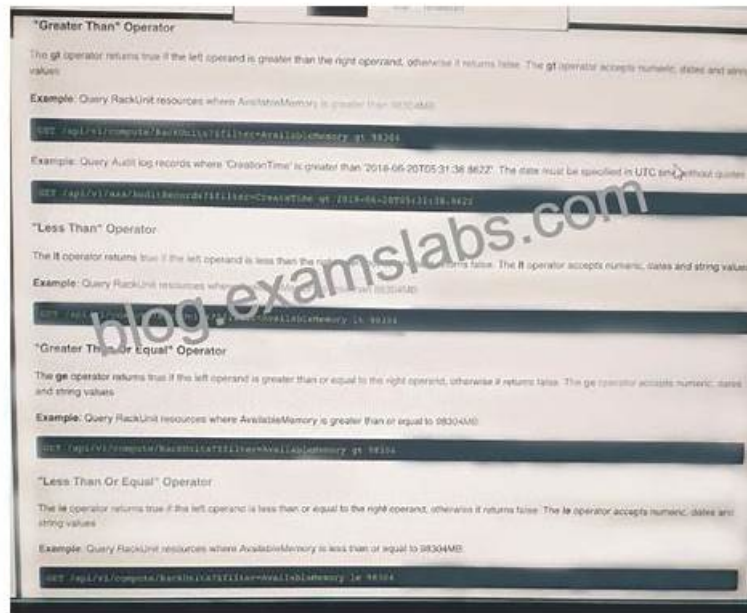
"Greater Than" Operator

The gt operator returns true if the left operand is greater than the right operand, otherwise it returns false. The gt operator accepts numeric, dates and string values

Example: Query RackUnit resources where AvailableMemory is greater than 98304MB

GET /api/v1/compute/RackUnits?$filter=AvailableMemory gt 98304

Example: Query Audit log records where 'CreationTime' is greater than '2018-06-20T05:31:38.9622'. The date must be specified in UTC time without quotes

GET /api/v1/aaa/AuditRecords?$filter=CreateTime gt 2018-06-20T05:31:38.9622

"Less Than" Operator

The lt operator returns true if the left operand is less than the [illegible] returns false. The lt operator accepts numeric, dates and string values

Example: Query RackUnit resources where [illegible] 98304MB

GET /api/v1/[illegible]=AvailableMemory lt 98304

blog.examslabs.com

"Greater Than Or Equal" Operator

The ge operator returns true if the left operand is greater than or equal to the right operand, otherwise it returns false. The ge operator accepts numeric, dates and string values

Example: Query RackUnit resources where AvailableMemory is greater than or equal to 98304MB

GET /api/v1/compute/RackUnits?$filter=AvailableMemory ge 98304

"Less Than Or Equal" Operator

The le operator returns true if the left operand is less than or equal to the right operand, otherwise it returns false. The le operator accepts numeric, dates and string values

Example: Query RackUnit resources where AvailableMemory is less than or equal to 98304MB

GET /api/v1/compute/RackUnits?$filter=AvailableMemory le 98304